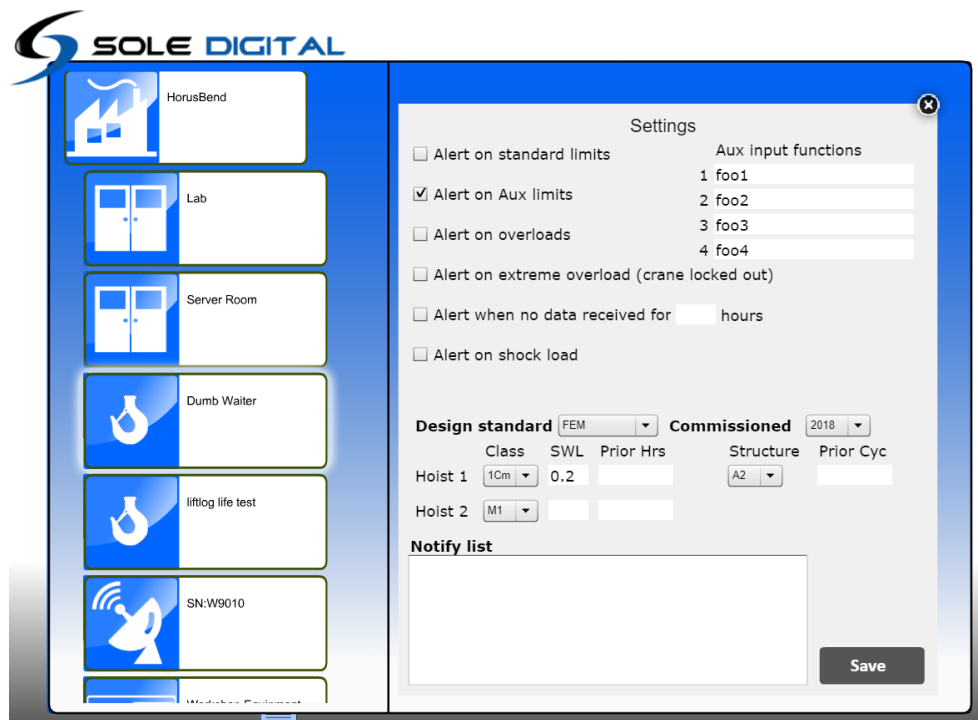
SOLE DIGITAL

HorusBend

Lab

Server Room

Dumb Waiter

liftlog life test

SN:W9010

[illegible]

Settings

Alert on standard limits

Alert on Aux limits

Alert on overloads

Aux input functions
1 foo1
2 foo2
3 foo3
4 foo4

Alert on extreme overload (crane locked out)

Alert when no data received for hours

Alert on shock load

Design standard FEM Commissioned 2018

| | Class | SWL | Prior Hrs | Structure | Prior Cyc |
|---|---|---|---|---|---|
| Hoist 1 | 1Cm | 0.2 | | A2 | |
| Hoist 2 | M1 | | | | |

Notify list

Save